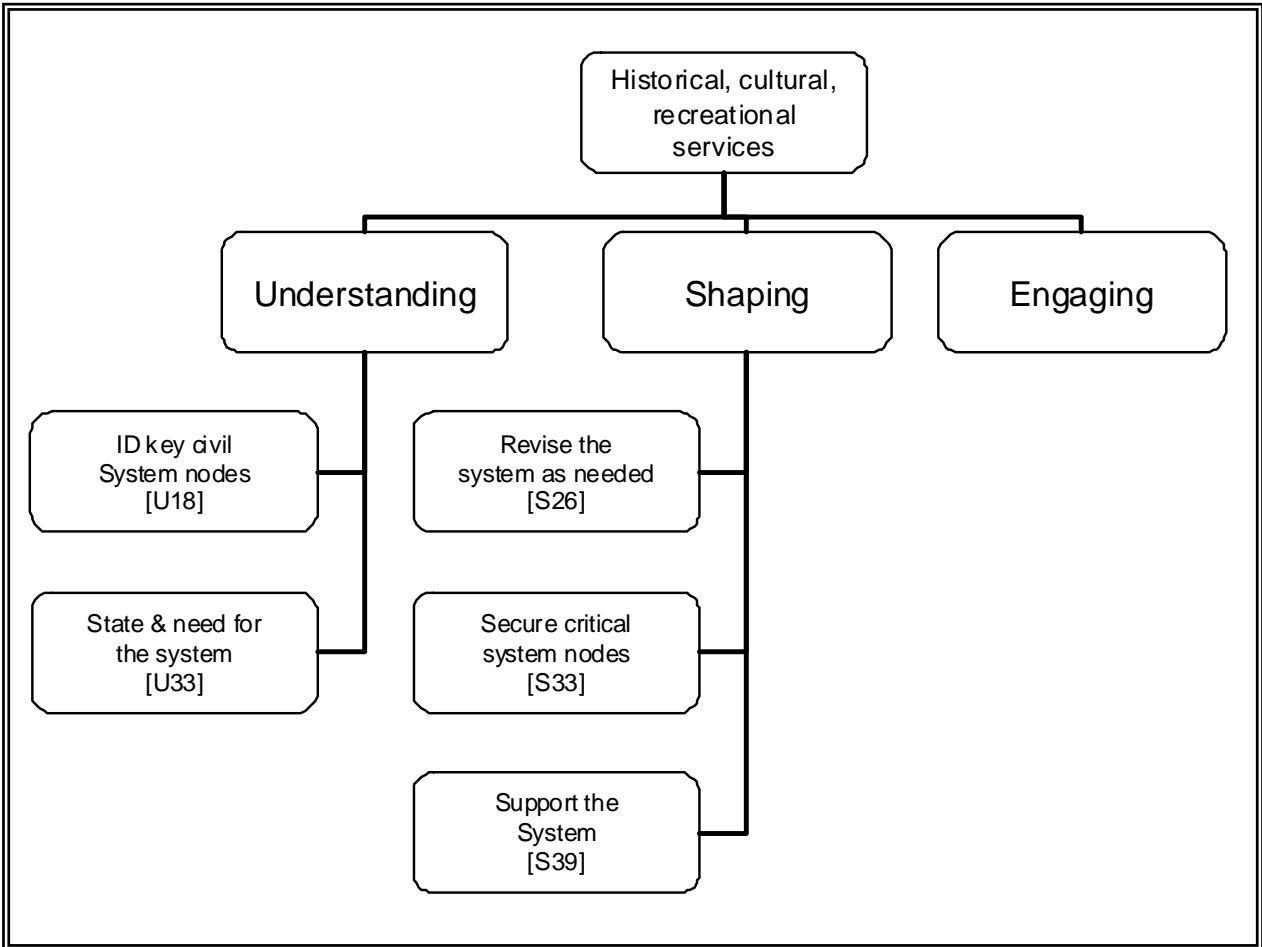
Historical, cultural, recreational services

Understanding

Shaping

Engaging

ID key civil System nodes [U18]

State & need for the system [U33]

Revise the system as needed [S26]

Secure critical system nodes [S33]

Support the System [S39]